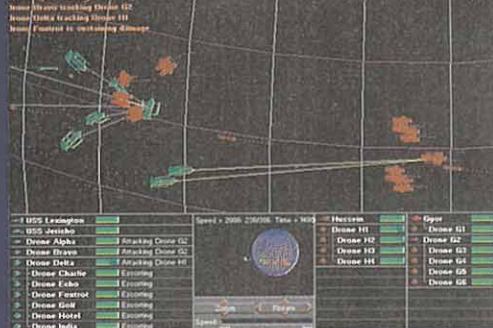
Drone Bravo tracking Drone G2
Drone Delta tracking Drone H1
Drone Foxtrot is sustaining damage

USS Lexington
USS Jericho
Drone Alpha
Attacking Drone G2
Drone Bravo
Attacking Drone G2
Drone Delta
Attacking Drone H1
Drone Charlie
Escorting
Drone Echo
Escorting
Drone Foxtrot
Escorting
Drone Golf
Escorting
Drone Hotel
Escorting
Drone India
Escorting

Speed = 2000 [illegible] Time = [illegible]
Speed

Hussein
Drone H1
Drone H2
Drone H3
Drone H4

Gyor
Drone G1
Drone G2
Drone G3
Drone G4
Drone G5
Drone G6